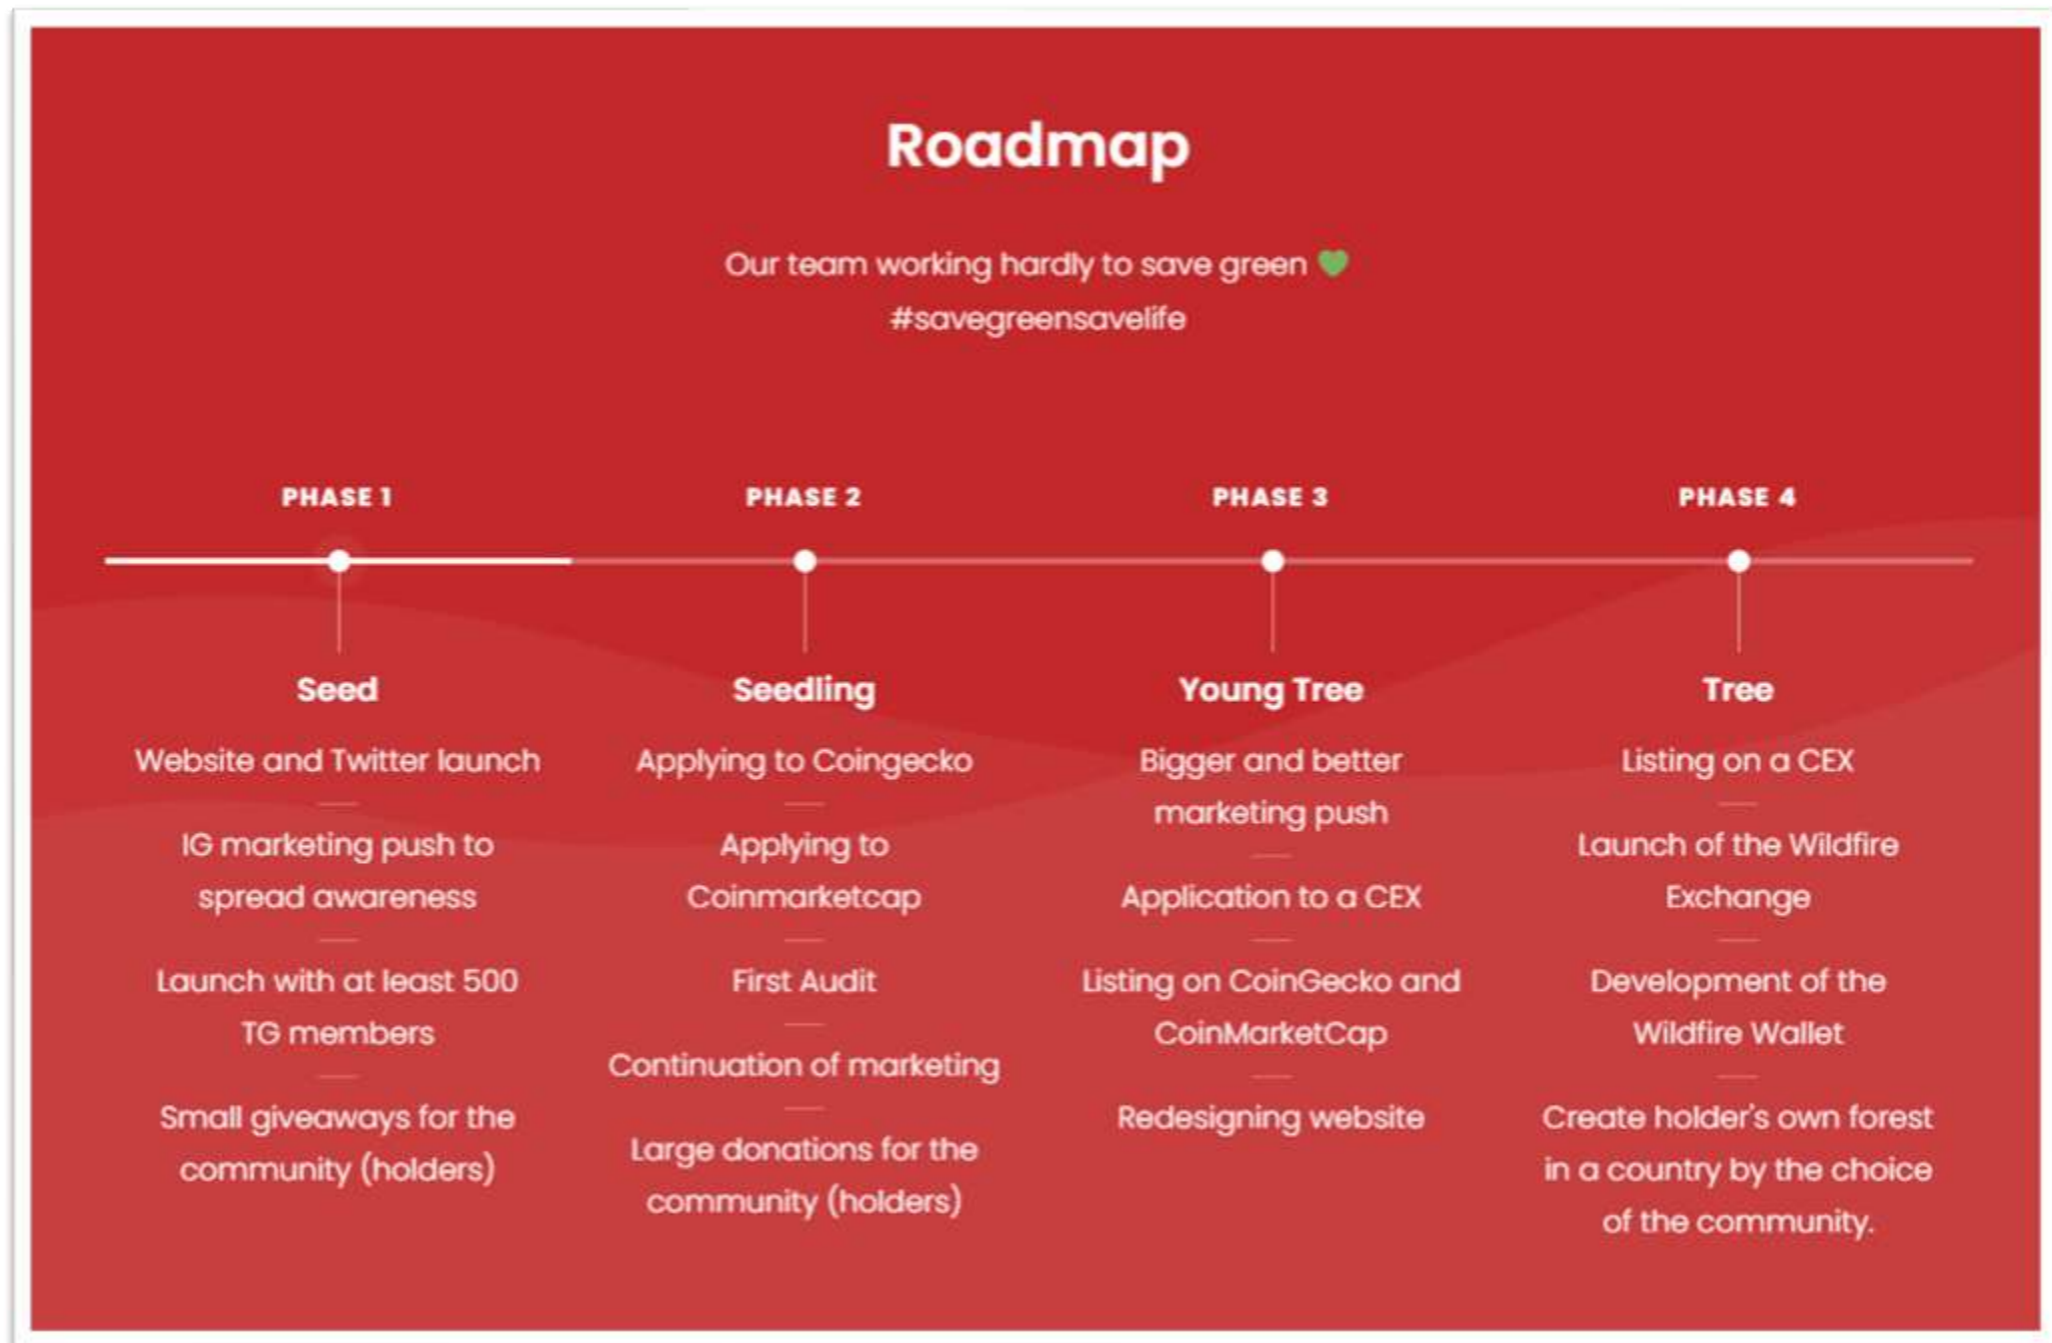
Roadmap

Our team working hardly to save green 💚
#savegreensavelife

PHASE 1

Seed

Website and Twitter launch

IG marketing push to spread awareness

Launch with at least 500 TG members

Small giveaways for the community (holders)

PHASE 2

Seedling

Applying to Coingecko

Applying to Coinmarketcap

First Audit

Continuation of marketing

Large donations for the community (holders)

PHASE 3

Young Tree

Bigger and better marketing push

Application to a CEX

Listing on CoinGecko and CoinMarketCap

Redesigning website

PHASE 4

Tree

Listing on a CEX

Launch of the Wildfire Exchange

Development of the Wildfire Wallet

Create holder's own forest in a country by the choice of the community.